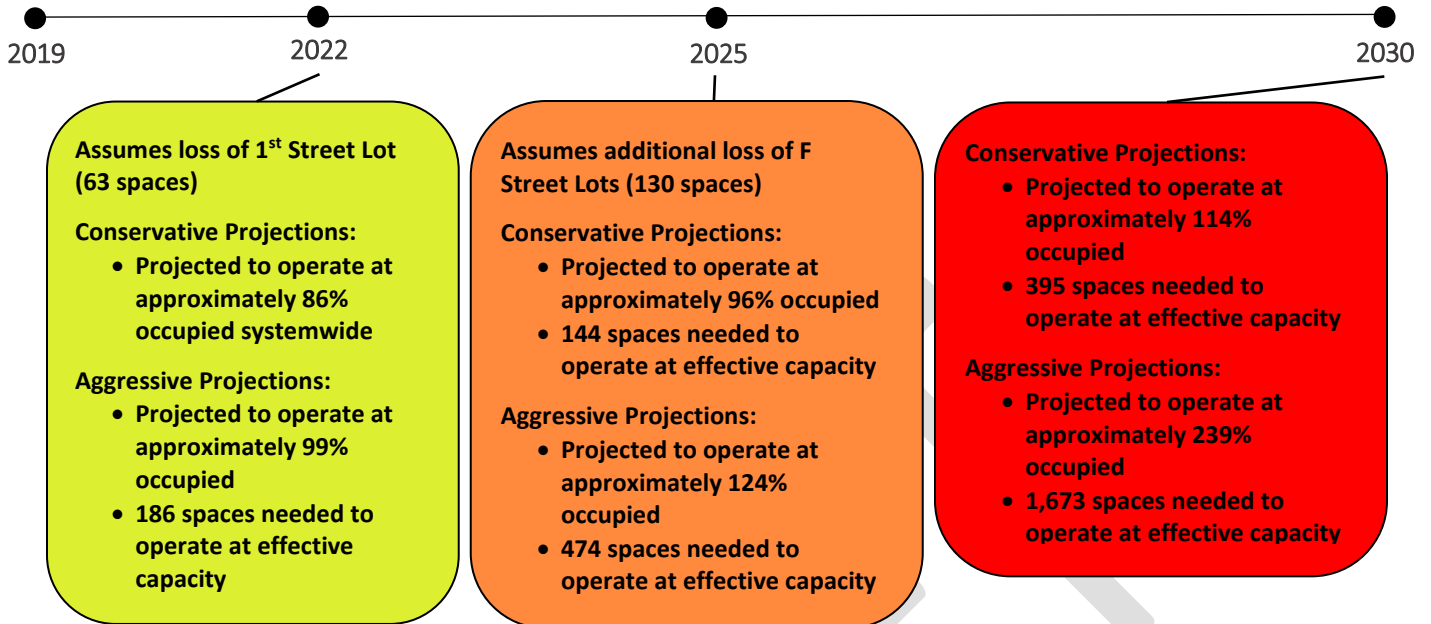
2019

2022

2025

2030

Assumes loss of 1$^{st}$ Street Lot (63 spaces)

Conservative Projections:

- Projected to operate at approximately 86% occupied systemwide

Aggressive Projections:

- Projected to operate at approximately 99% occupied
- 186 spaces needed to operate at effective capacity

Assumes additional loss of F Street Lots (130 spaces)

Conservative Projections:

- Projected to operate at approximately 96% occupied
- 144 spaces needed to operate at effective capacity

Aggressive Projections:

- Projected to operate at approximately 124% occupied
- 474 spaces needed to operate at effective capacity

Conservative Projections:

- Projected to operate at approximately 114% occupied
- 395 spaces needed to operate at effective capacity

Aggressive Projections:

- Projected to operate at approximately 239% occupied
- 1,673 spaces needed to operate at effective capacity